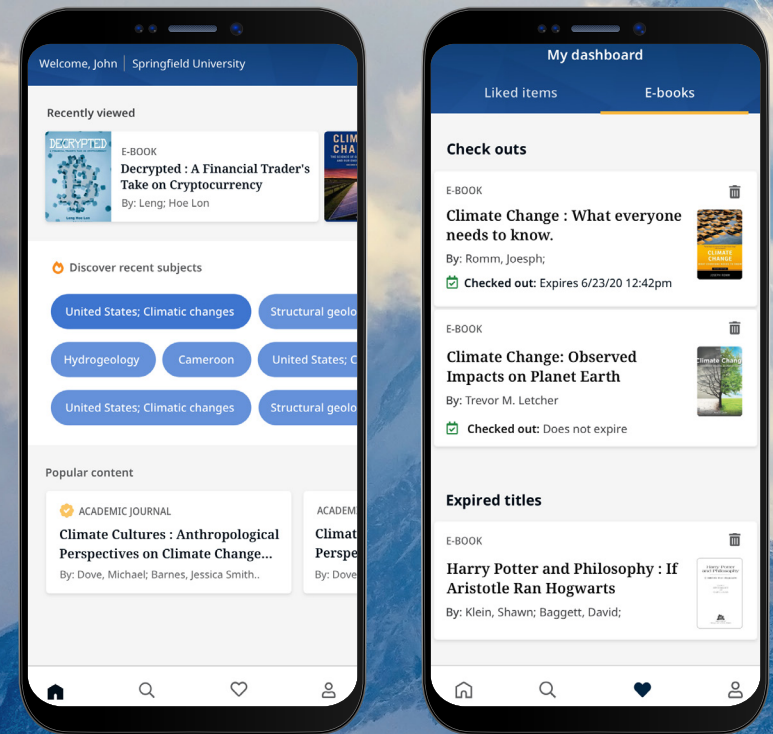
Welcome, John | Springfield University

Recently viewed

DECRYPTED

E-BOOK
Decrypted : A Financial Trader's Take on Cryptocurrency
By: Leng; Hoe Lon

CLIM CHAN

Discover recent subjects

United States; Climatic changes
Structural geolo
Hydrogeology
Cameroon
United States; C
United States; Climatic changes
Structural geolo

Popular content

ACADEMIC JOURNAL
Climate Cultures : Anthropological Perspectives on Climate Change...
By: Dove, Michael; Barnes, Jessica Smith..

ACADEM
Climat
Perspe
By: Dove

My dashboard

Liked items
E-books

Check outs

E-BOOK
Climate Change : What everyone needs to know.
By: Romm, Joesph;
Checked out: Expires 6/23/20 12:42pm

CLIMATE CHANGE

E-BOOK
Climate Change: Observed Impacts on Planet Earth
By: Trevor M. Letcher
Checked out: Does not expire

Climate Chang

Expired titles

E-BOOK
Harry Potter and Philosophy : If Aristotle Ran Hogwarts
By: Klein, Shawn; Baggett, David;

Harry Potter and Philosophy